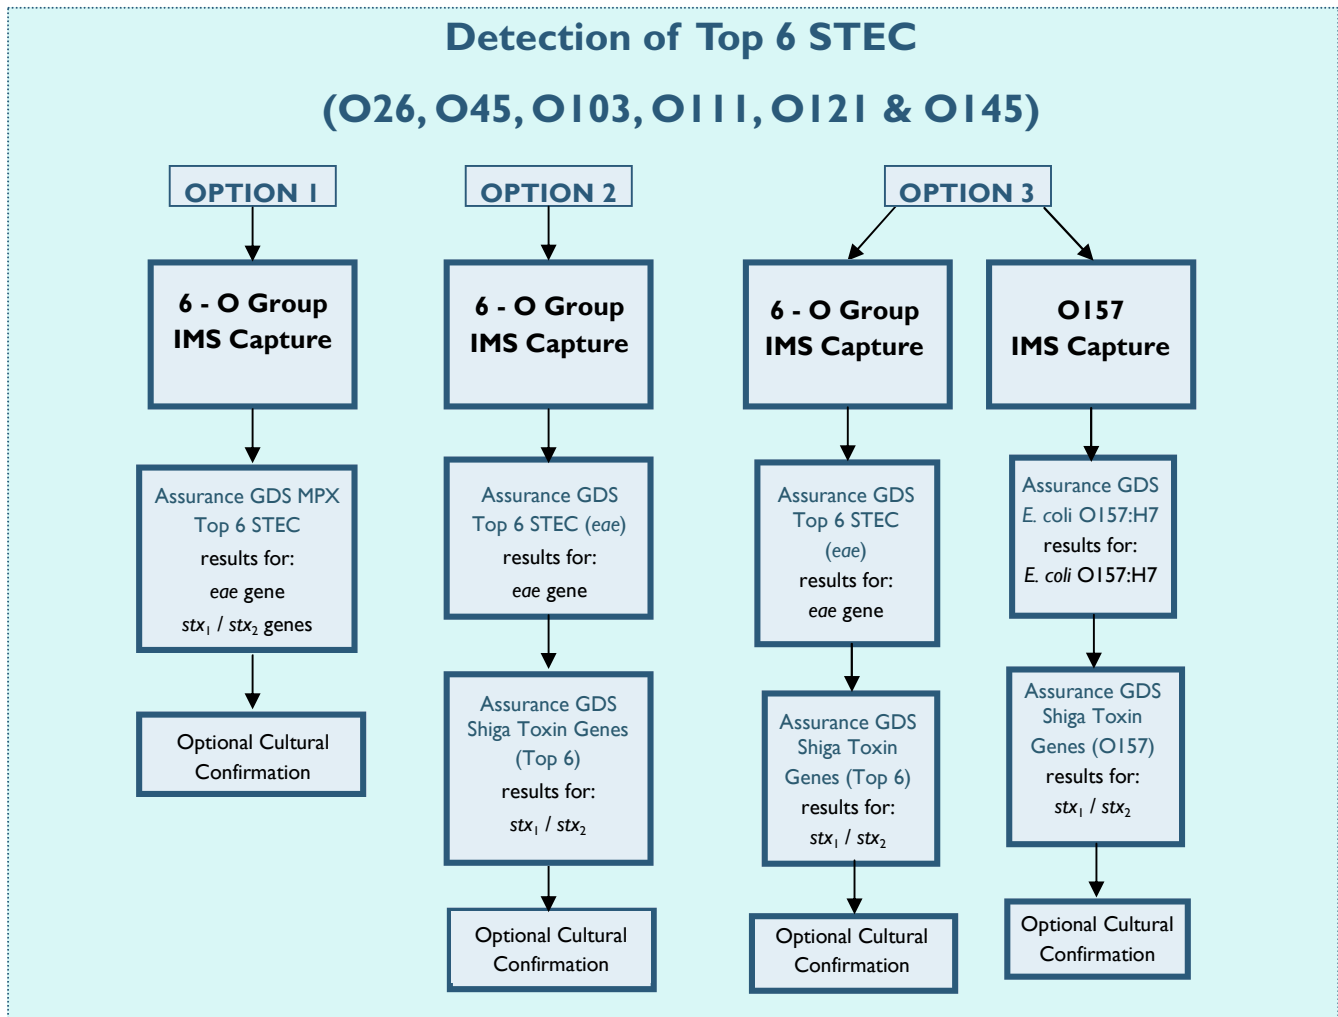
Detection of Top 6 STEC

(O26, O45, O103, O111, O121 & O145)

OPTION 1

6 - O Group IMS Capture

Assurance GDS MPX Top 6 STEC results for: *eae* gene $stx_1$ / $stx_2$ genes

Optional Cultural Confirmation

OPTION 2

6 - O Group IMS Capture

Assurance GDS Top 6 STEC (*eae*) results for: *eae* gene

Assurance GDS Shiga Toxin Genes (Top 6) results for: $stx_1$ / $stx_2$

Optional Cultural Confirmation

OPTION 3

6 - O Group IMS Capture

Assurance GDS Top 6 STEC (*eae*) results for: *eae* gene

Assurance GDS Shiga Toxin Genes (Top 6) results for: $stx_1$ / $stx_2$

Optional Cultural Confirmation

O157 IMS Capture

Assurance GDS *E. coli* O157:H7 results for: *E. coli* O157:H7

Assurance GDS Shiga Toxin Genes (O157) results for: $stx_1$ / $stx_2$

Optional Cultural Confirmation